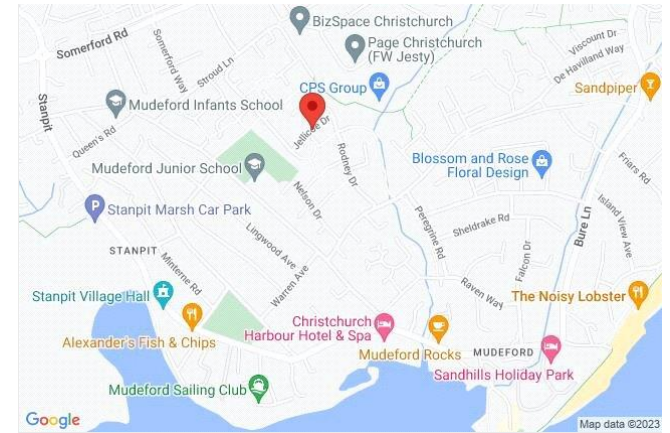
BizSpace Christchurch
Somerford Rd
Page Christchurch (FW Jesty)
Viscount Dr
De Havilland Way
Somerford Way
Stroud Ln
CPS Group
Sandpiper
Stanpit
Mudeford Infants School
Queen's Rd
Jellicoe Dr
Rodney Dr
Mudeford Junior School
Blossom and Rose Floral Design
Friars Rd
Nelson Dr
Island View Ave
Stanpit Marsh Car Park
Sheldrake Rd
Bure Ln
Lingwood Ave
Peregrine Rd
Falcon Dr
STANPIT
Minterne Rd
Warren Ave
Raven Way
Stanpit Village Hall
The Noisy Lobster
Christchurch Harbour Hotel & Spa
Alexander's Fish & Chips
Mudeford Rocks
MUDEFORD
Sandhills Holiday Park
Mudeford Sailing Club
Google
Map data ©2023